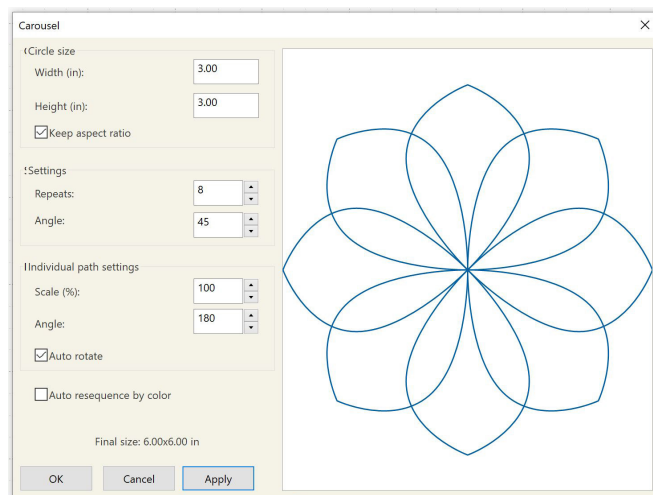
Carousel

Circle size

Width (in): 3.00

Height (in): 3.00

Keep aspect ratio

Settings

Repeats: 8

Angle: 45

Individual path settings

Scale (%): 100

Angle: 180

Auto rotate

Auto resequence by color

Final size: 6.00x6.00 in

OK Cancel Apply